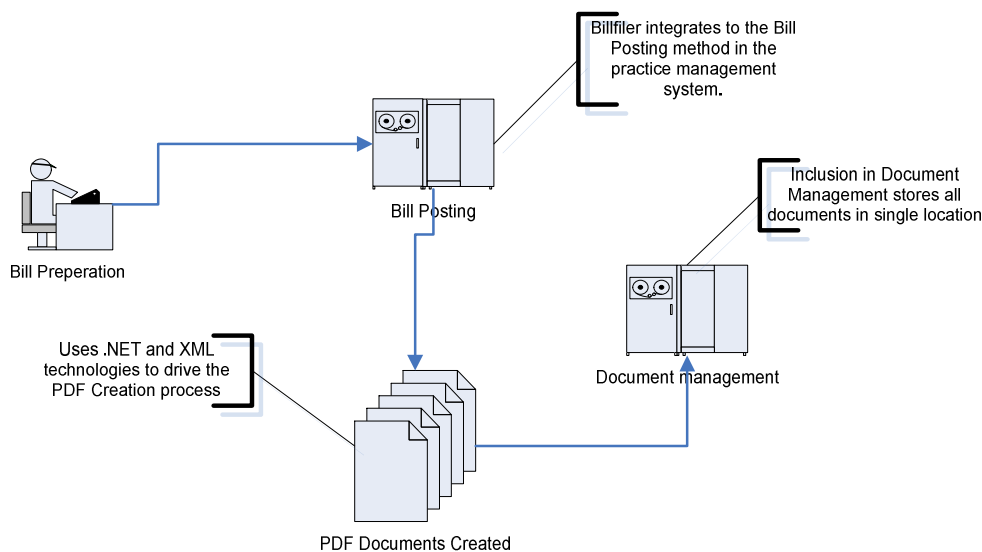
Billfiler integrates to the Bill Posting method in the practice management system.

Bill Posting

Bill Preperation

Inclusion in Document Management stores all documents in single location

Uses .NET and XML technologies to drive the PDF Creation process

Document management

PDF Documents Created